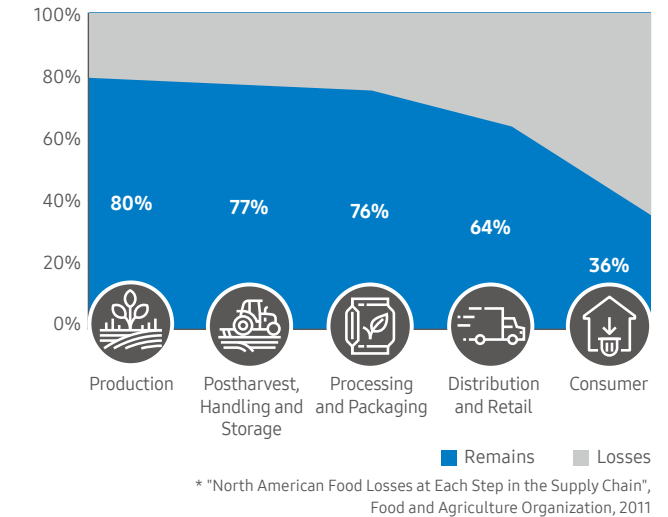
100%
80%
60%
40%
20%
0%

80%
77%
76%
64%
36%

Production
Postharvest, Handling and Storage
Processing and Packaging
Distribution and Retail
Consumer

Remains
Losses

* "North American Food Losses at Each Step in the Supply Chain", Food and Agriculture Organization, 2011